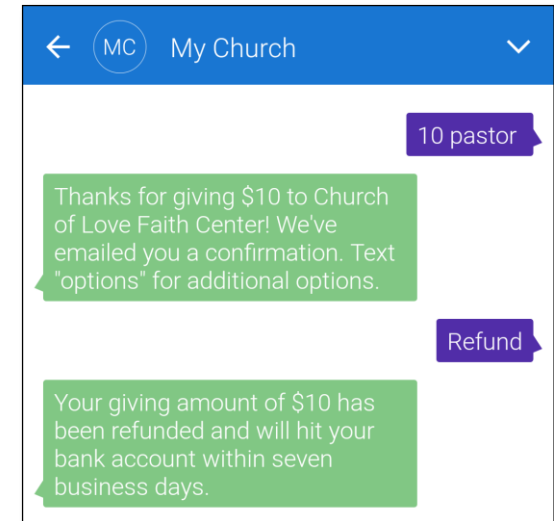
MC My Church

10 pastor

Thanks for giving \$10 to Church of Love Faith Center! We've emailed you a confirmation. Text "options" for additional options.

Refund

Your giving amount of \$10 has been refunded and will hit your bank account within seven business days.